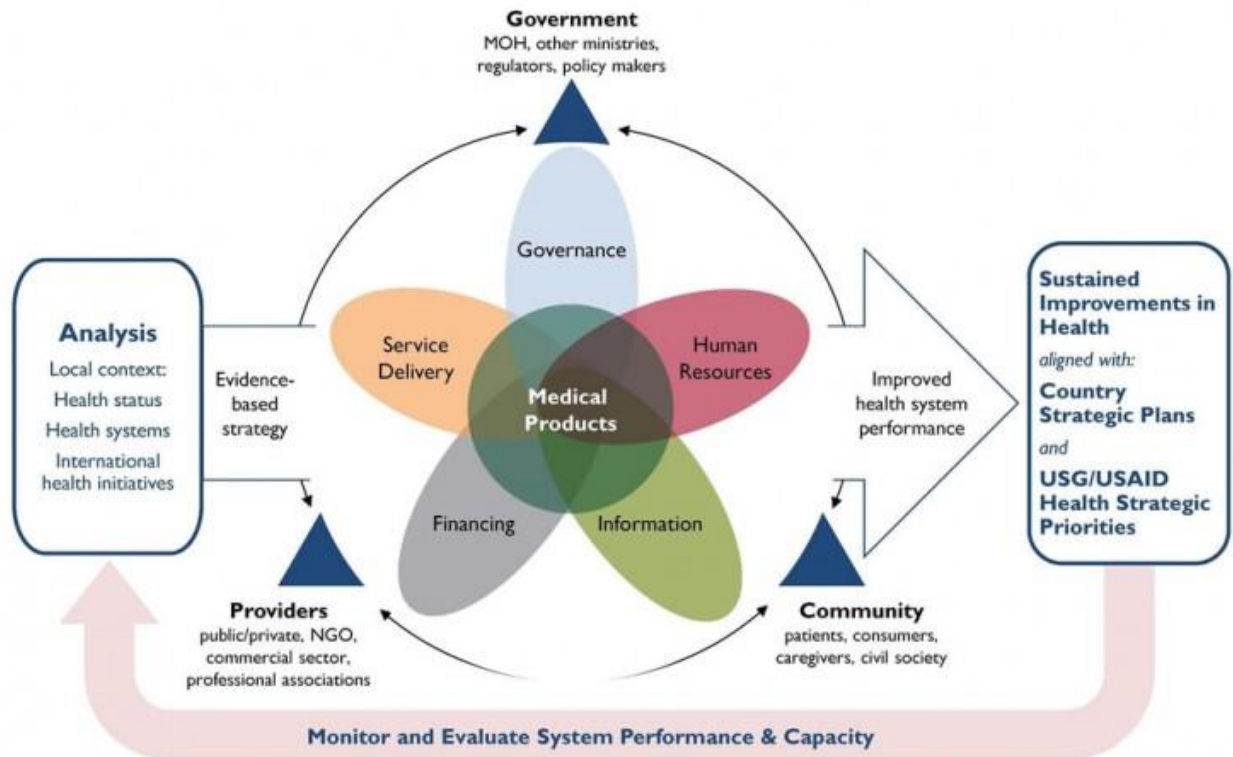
Government
MOH, other ministries, regulators, policy makers

Analysis
Local context:
Health status
Health systems
International health initiatives

Evidence-based strategy

Governance

Service Delivery

Human Resources

Medical Products

Financing

Information

Improved health system performance

Sustained Improvements in Health
aligned with:
Country Strategic Plans
and
USG/USAID Health Strategic Priorities

Providers
public/private, NGO, commercial sector, professional associations

Community
patients, consumers, caregivers, civil society

Monitor and Evaluate System Performance & Capacity